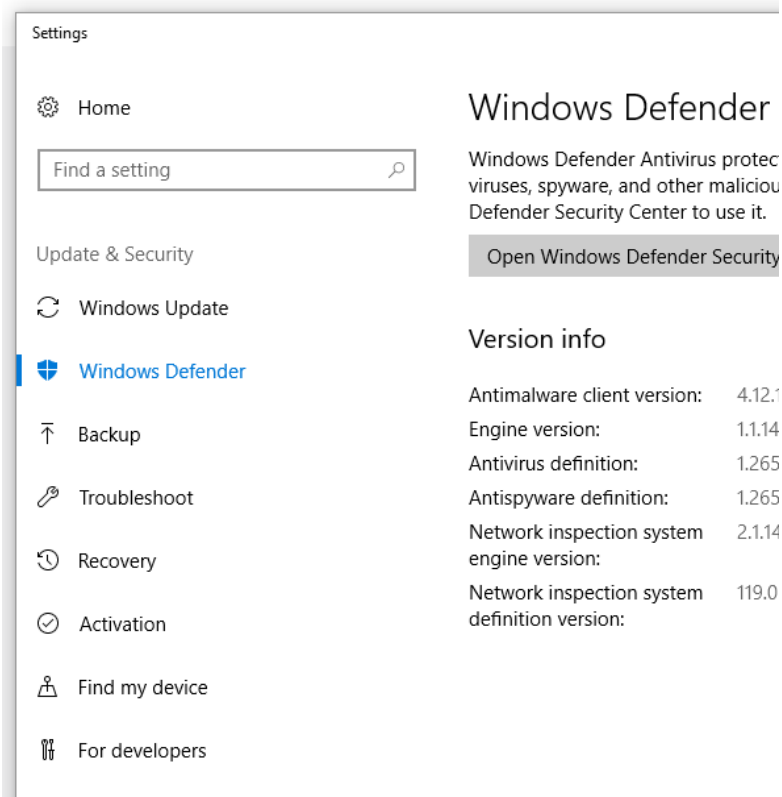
Settings

Home

Find a setting

Update & Security

Windows Update

Windows Defender

Backup

Troubleshoot

Recovery

Activation

Find my device

For developers

Windows Defender

Windows Defender Antivirus protec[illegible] viruses, spyware, and other maliciou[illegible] Defender Security Center to use it.

Open Windows Defender Security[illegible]

Version info

Antimalware client version: 4.12.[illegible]

Engine version: 1.1.14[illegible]

Antivirus definition: 1.265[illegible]

Antispyware definition: 1.265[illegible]

Network inspection system engine version: 2.1.14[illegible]

Network inspection system definition version: 119.0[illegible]